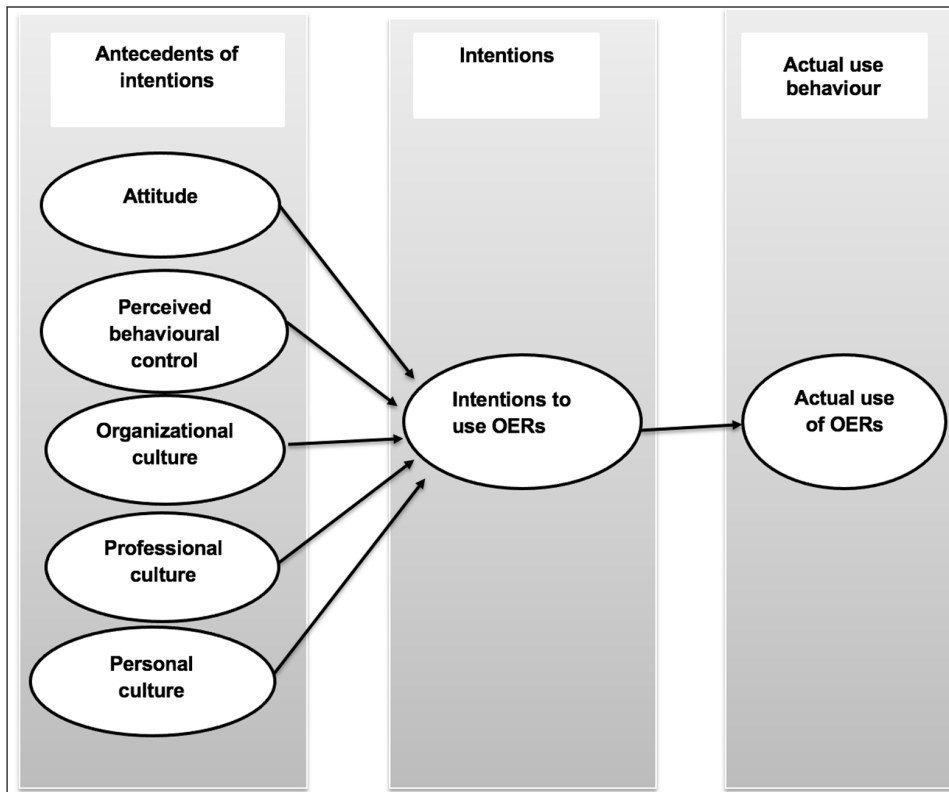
Antecedents of intentions

Intentions

Actual use behaviour

Attitude

Perceived behavioural control

Organizational culture

Professional culture

Personal culture

Intentions to use OERs

Actual use of OERs